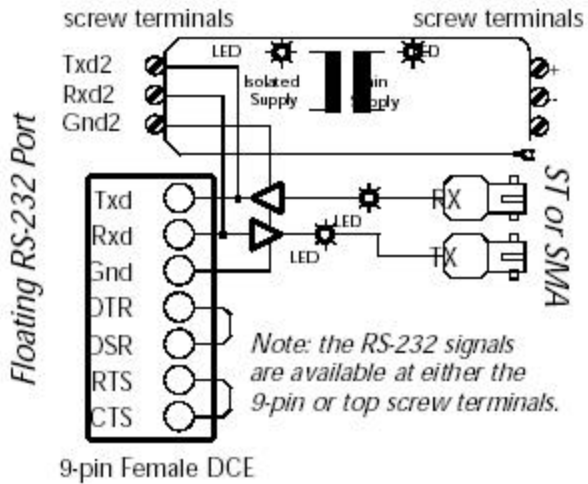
screw terminals

screw terminals

Txd2
Rxd2
Gnd2

LED

LED

Isolated Supply

Main Supply

+
-

Floating RS-232 Port

Txd
Rxd
Gnd
DTR
DSR
RTS
CTS

LED

LED

RX

TX

ST or SMA

Note: the RS-232 signals are available at either the 9-pin or top screw terminals.

9-pin Female DCE